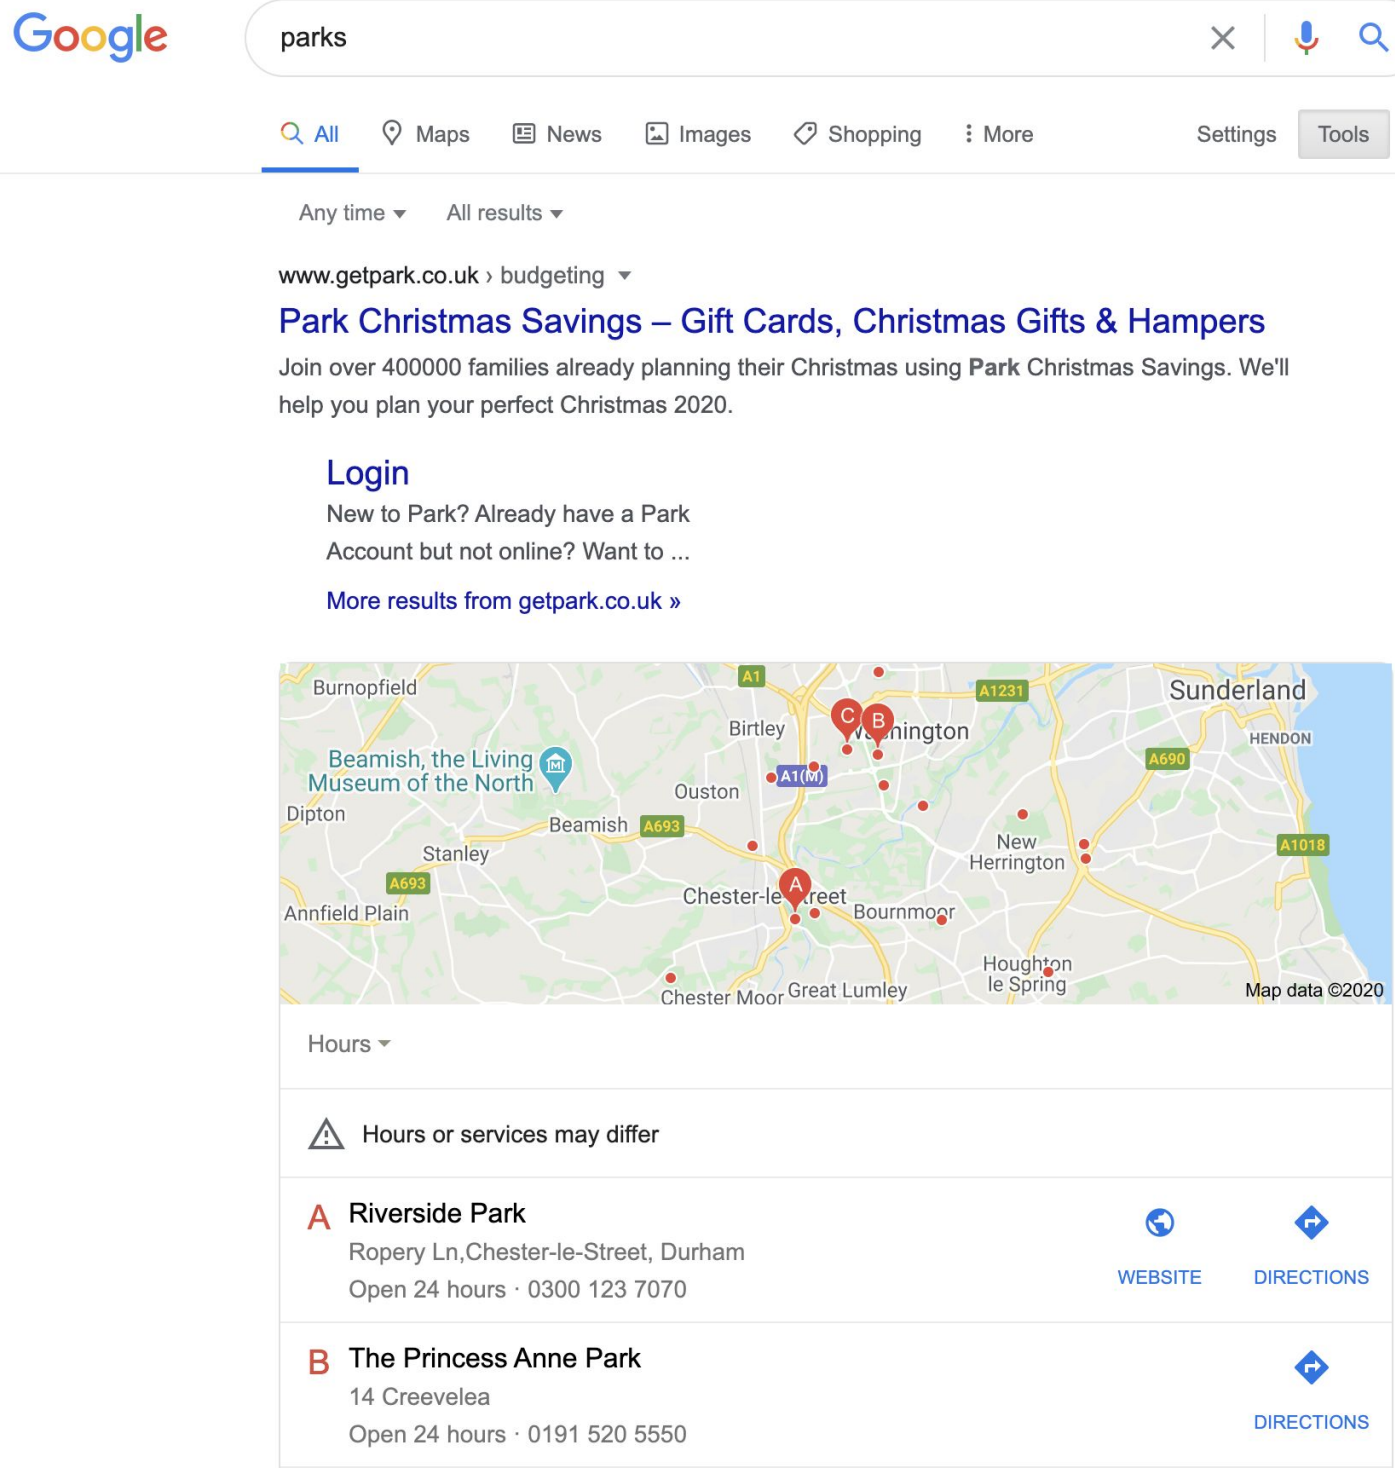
Google

parks

All Maps News Images Shopping More Settings Tools

Any time ▾ All results ▾

www.getpark.co.uk › budgeting ▾

Park Christmas Savings – Gift Cards, Christmas Gifts & Hampers

Join over 400000 families already planning their Christmas using **Park** Christmas Savings. We'll help you plan your perfect Christmas 2020.

Login

New to Park? Already have a Park Account but not online? Want to ...

More results from getpark.co.uk »

Burnopfield A1 A1231 Sunderland Birtley C B Washington HENDON Beamish, the Living Museum of the North A1(M) A690 Ouston Dipton Beamish A693 New Herrington A1018 Stanley A693 A Chester-le-Street Annfield Plain Bournmoor Houghton le Spring Chester Moor Great Lumley Map data ©2020

Hours ▾

Hours or services may differ

A Riverside Park
Ropery Ln,Chester-le-Street, Durham
Open 24 hours · 0300 123 7070
WEBSITE DIRECTIONS

B The Princess Anne Park
14 Creevelea
Open 24 hours · 0191 520 5550
DIRECTIONS